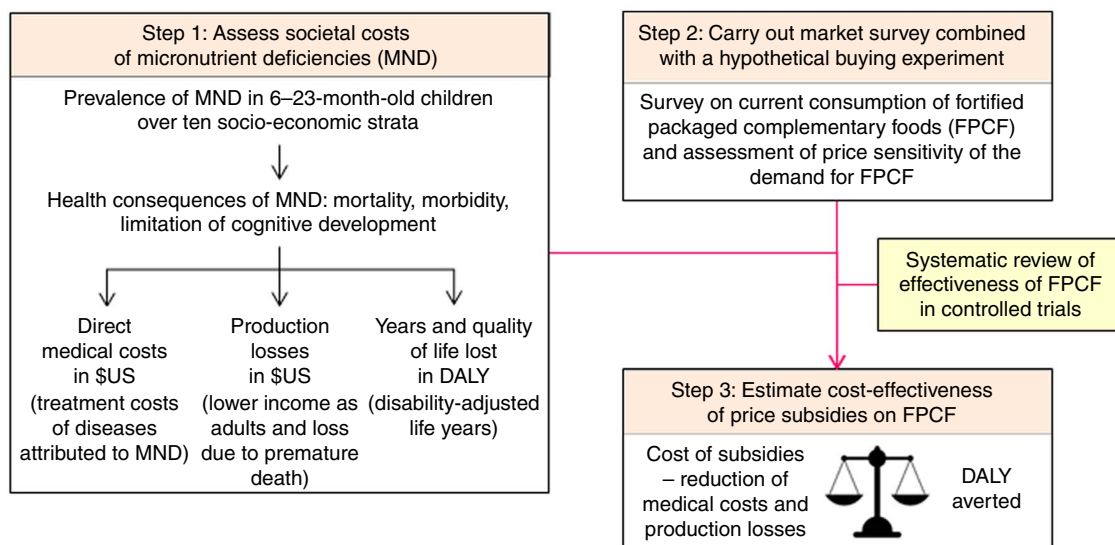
Step 1: Assess societal costs of micronutrient deficiencies (MND)

Prevalence of MND in 6–23-month-old children over ten socio-economic strata

Health consequences of MND: mortality, morbidity, limitation of cognitive development

Direct medical costs in $US (treatment costs of diseases attributed to MND)

Production losses in $US (lower income as adults and loss due to premature death)

Years and quality of life lost in DALY (disability-adjusted life years)

Step 2: Carry out market survey combined with a hypothetical buying experiment

Survey on current consumption of fortified packaged complementary foods (FPCF) and assessment of price sensitivity of the demand for FPCF

Systematic review of effectiveness of FPCF in controlled trials

Step 3: Estimate cost-effectiveness of price subsidies on FPCF

Cost of subsidies – reduction of medical costs and production losses

DALY averted